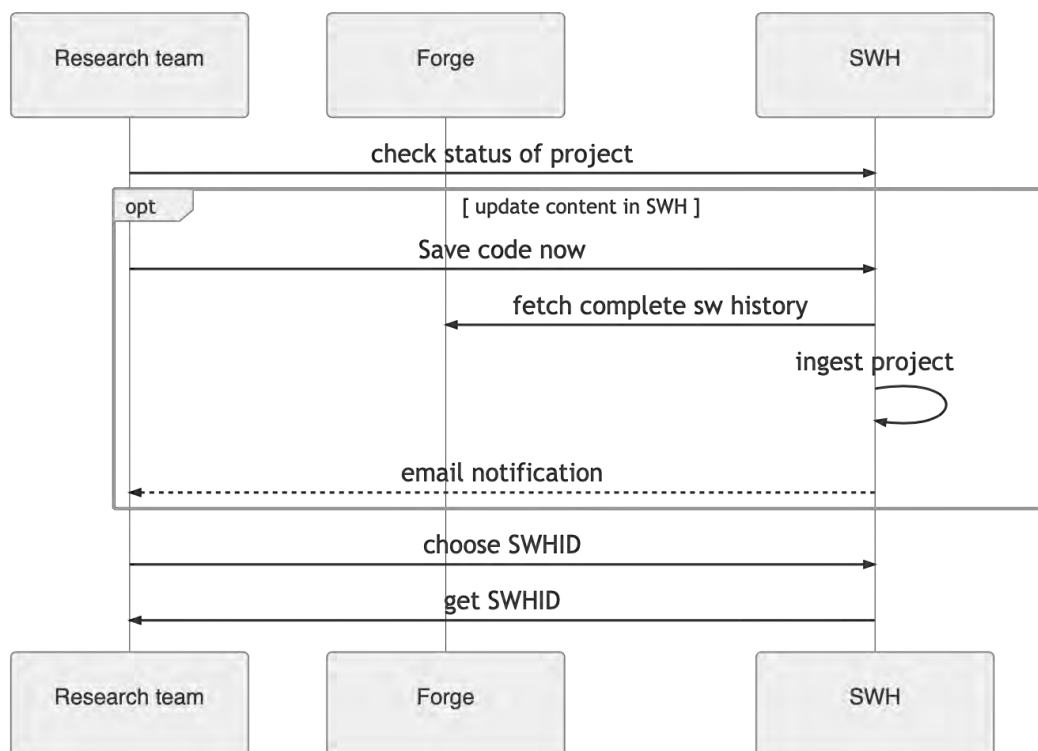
Research team

Forge

SWH

check status of project

opt

[ update content in SWH ]

Save code now

fetch complete sw history

ingest project

email notification

choose SWHID

get SWHID

Research team

Forge

SWH